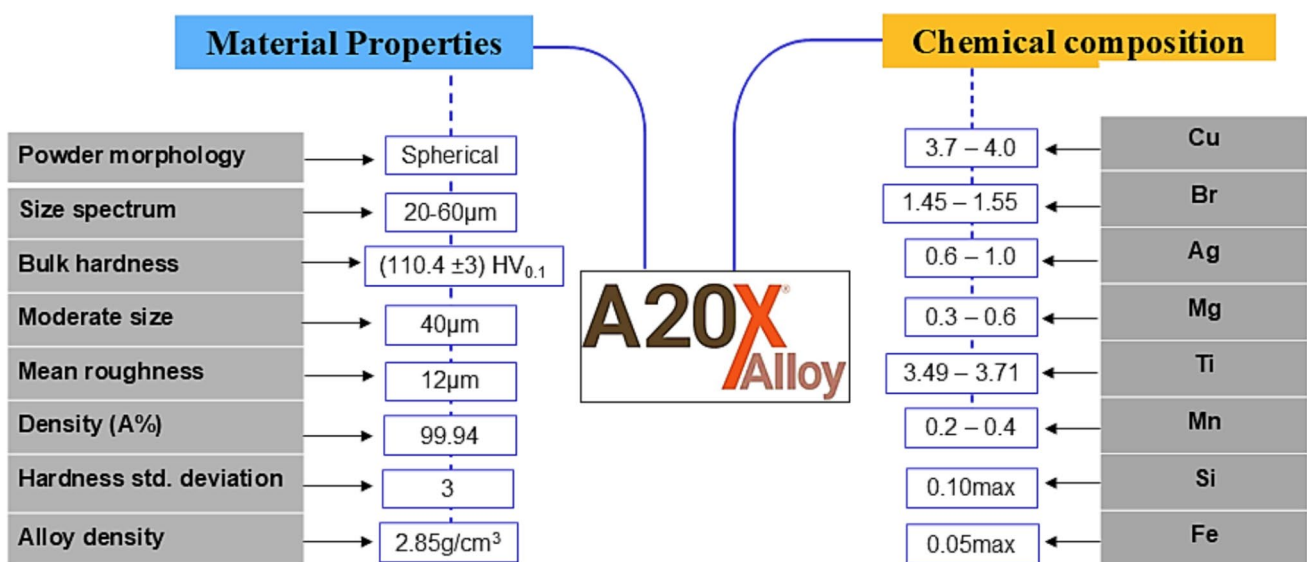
Material Properties

Powder morphology — Spherical

Size spectrum — 20-60µm

Bulk hardness — (110.4 ±3) $HV_{0.1}$

Moderate size — 40µm

Mean roughness — 12µm

Density (A%) — 99.94

Hardness std. deviation — 3

Alloy density — 2.85g/cm$^3$

A20X® Alloy

Chemical composition

Cu — 3.7 – 4.0

Br — 1.45 – 1.55

Ag — 0.6 – 1.0

Mg — 0.3 – 0.6

Ti — 3.49 – 3.71

Mn — 0.2 – 0.4

Si — 0.10max

Fe — 0.05max